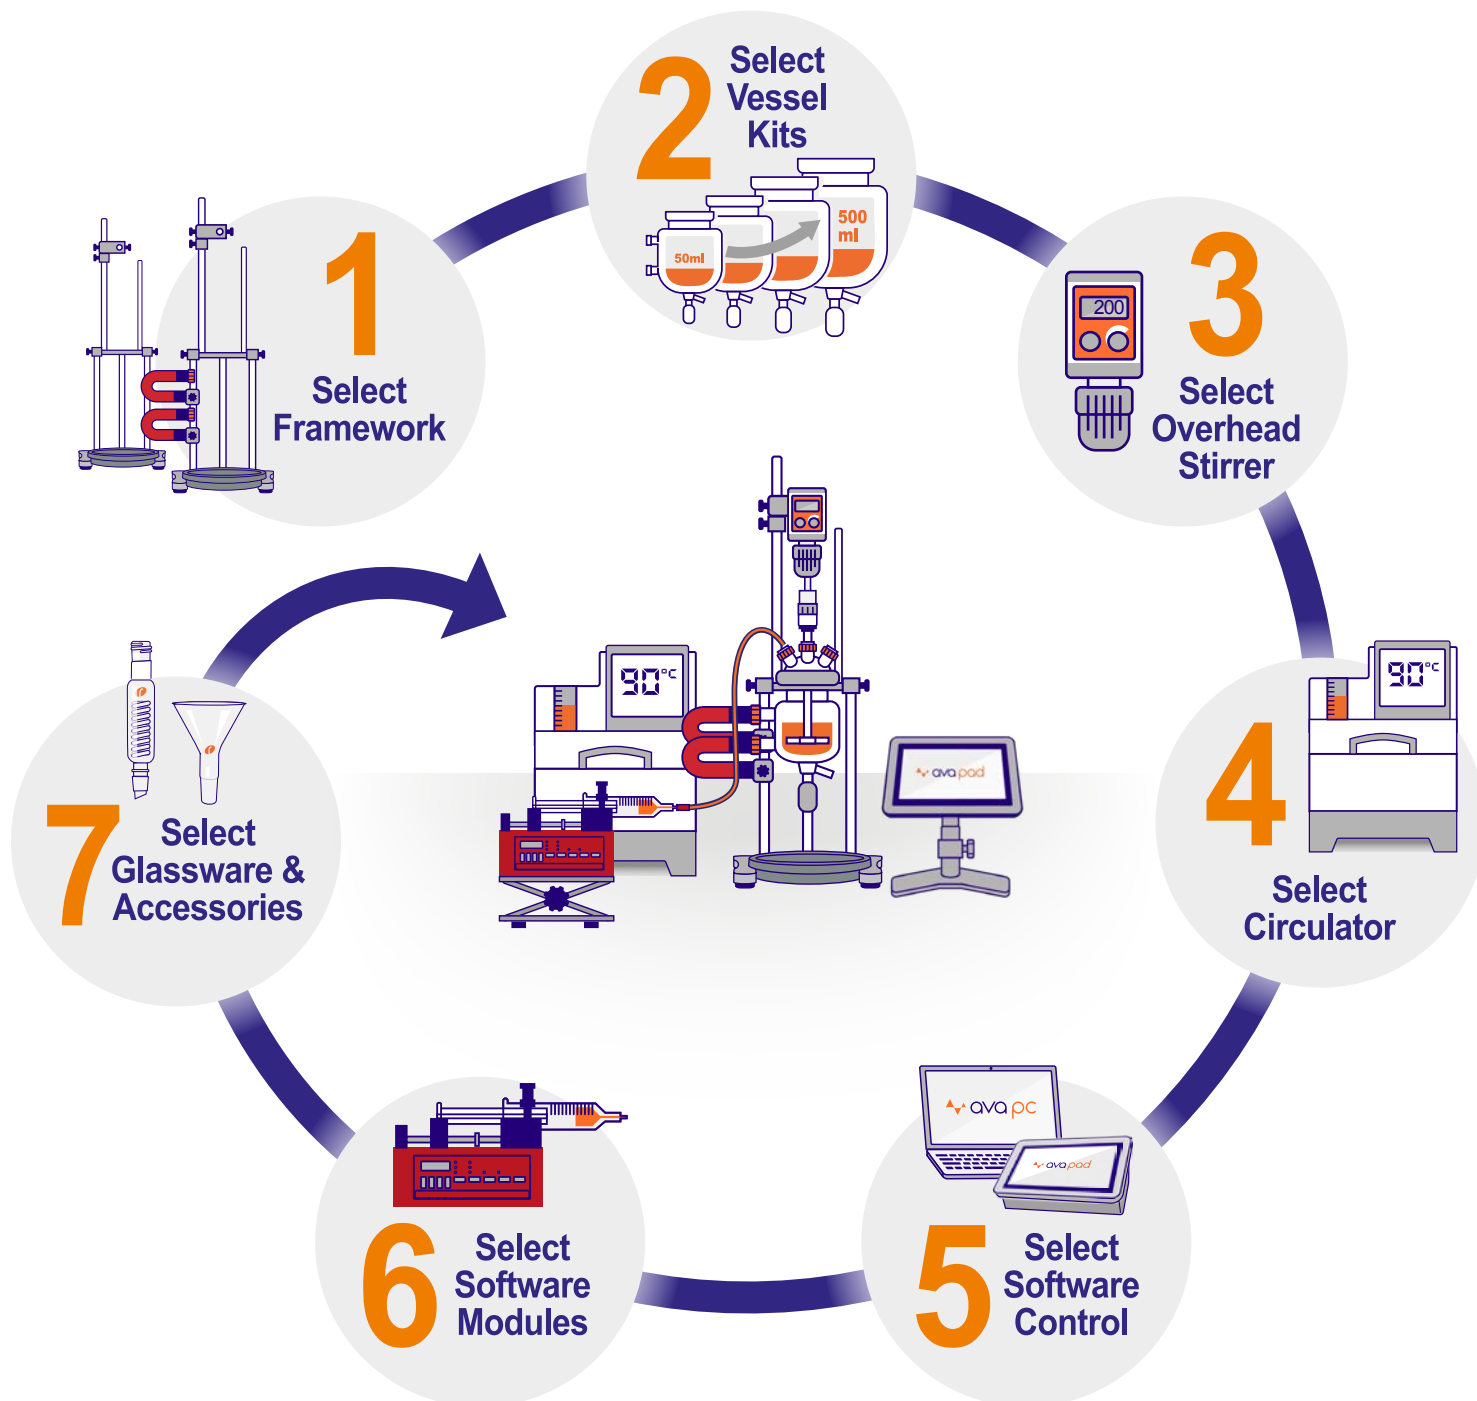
2 Select Vessel Kits

50ml

500 ml

1 Select Framework

3 Select Overhead Stirrer

200

90°C

ava pad

4 Select Circulator

90°C

7 Select Glassware & Accessories

ava pc

ava pad

5 Select Software Control

6 Select Software Modules